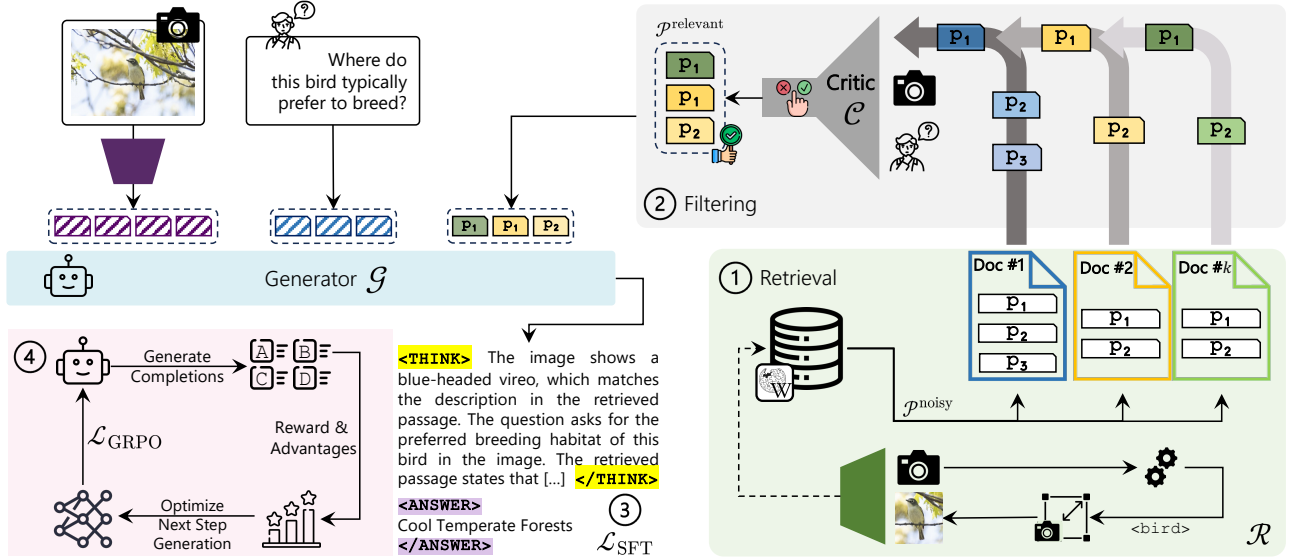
Where do this bird typically prefer to breed?

$\mathcal{P}^{\text{relevant}}$

$p_1$
$p_1$
$p_2$

Critic $\mathcal{C}$

$p_1$ $p_1$ $p_1$
$p_2$ $p_2$ $p_2$
$p_3$

② Filtering

$p_1$ $p_1$ $p_2$

Generator $\mathcal{G}$

① Retrieval

Doc #1
$p_1$
$p_2$
$p_3$

Doc #2
$p_1$
$p_2$

Doc #$k$
$p_1$
$p_2$

W

$\mathcal{P}^{\text{noisy}}$

<bird>

$\mathcal{R}$

④

Generate Completions

A B
C D

Reward & Advantages

$\mathcal{L}_{\text{GRPO}}$

Optimize Next Step Generation

<THINK> The image shows a blue-headed vireo, which matches the description in the retrieved passage. The question asks for the preferred breeding habitat of this bird in the image. The retrieved passage states that [...] </THINK>

<ANSWER>
Cool Temperate Forests
</ANSWER>

③
$\mathcal{L}_{\text{SFT}}$